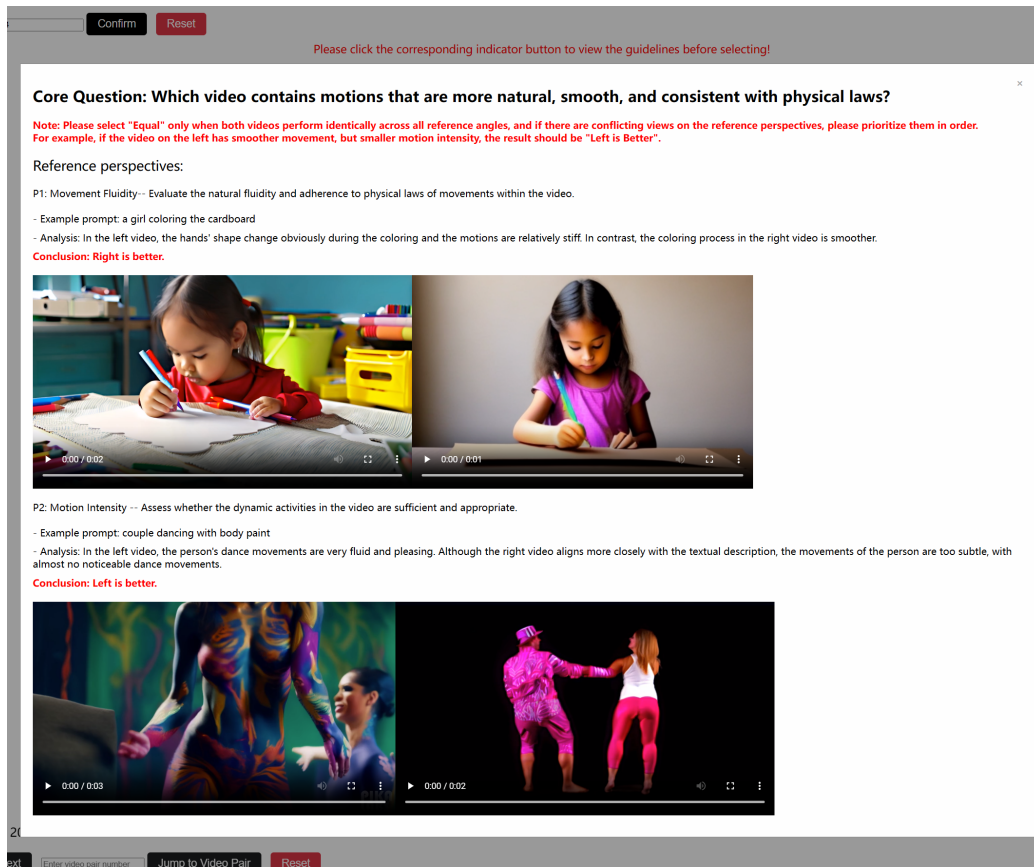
Confirm Reset

Please click the corresponding indicator button to view the guidelines before selecting!

×

Core Question: Which video contains motions that are more natural, smooth, and consistent with physical laws?

Note: Please select "Equal" only when both videos perform identically across all reference angles, and if there are conflicting views on the reference perspectives, please prioritize them in order. For example, if the video on the left has smoother movement, but smaller motion intensity, the result should be "Left is Better".

Reference perspectives:

P1: Movement Fluidity-- Evaluate the natural fluidity and adherence to physical laws of movements within the video.

- Example prompt: a girl coloring the cardboard

- Analysis: In the left video, the hands' shape change obviously during the coloring and the motions are relatively stiff. In contrast, the coloring process in the right video is smoother.

Conclusion: Right is better.

0:00 / 0:02

0:00 / 0:01

P2: Motion Intensity -- Assess whether the dynamic activities in the video are sufficient and appropriate.

- Example prompt: couple dancing with body paint

- Analysis: In the left video, the person's dance movements are very fluid and pleasing. Although the right video aligns more closely with the textual description, the movements of the person are too subtle, with almost no noticeable dance movements.

Conclusion: Left is better.

0:00 / 0:03

0:00 / 0:02

20

ext Enter video pair number Jump to Video Pair Reset